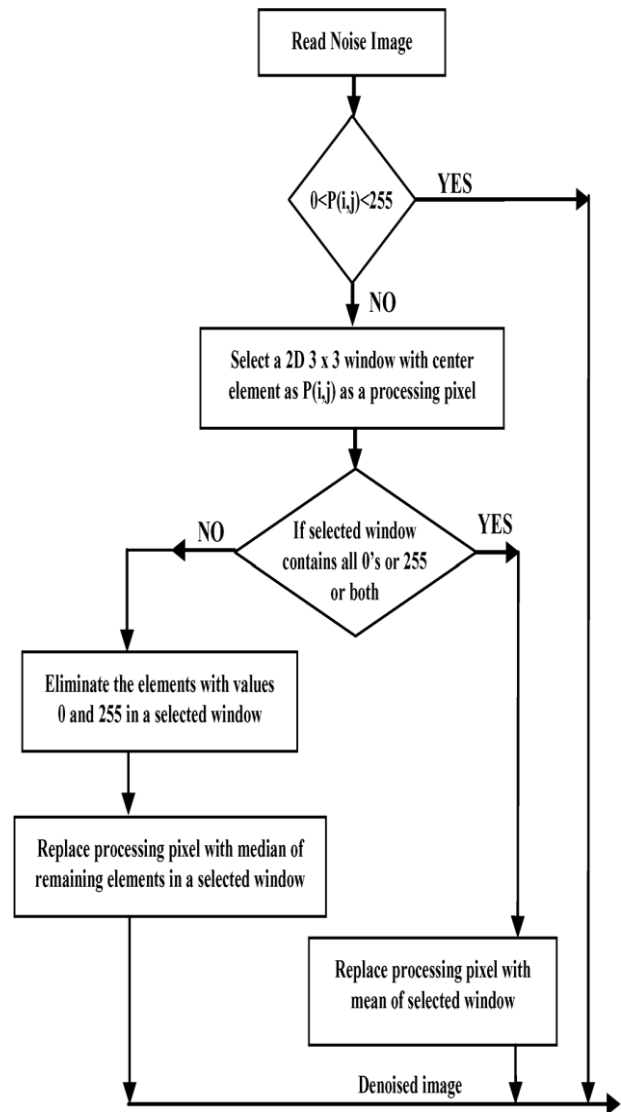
Read Noise Image

0<P(i,j)<255

YES

NO

Select a 2D 3 x 3 window with center element as P(i,j) as a processing pixel

NO

If selected window contains all 0's or 255 or both

YES

Eliminate the elements with values 0 and 255 in a selected window

Replace processing pixel with median of remaining elements in a selected window

Replace processing pixel with mean of selected window

Denoised image